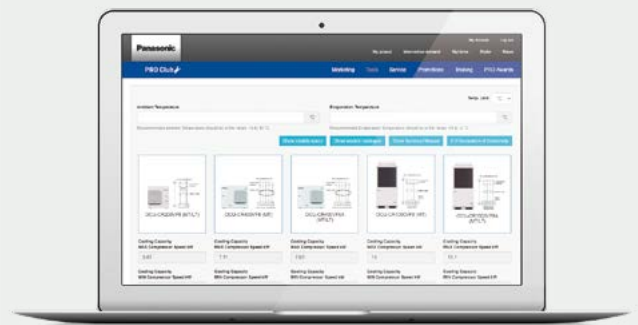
Panasonic

My Account Log out

My project International project My terms Profile News

PRO Club

Marketing Tools Service Promotions Dealing PRO Awards

Temp. Unit °C

Ambient Temperature

°C

Evaporation Temperature

°C

Show models specs Show models catalogue Show Technical Manual If Declaration of Conformity

OCU-CR200VF8 (MT/LT)

OCU-CR300VF8 (MT)

OCU-CR400VF8 (MT/LT)

OCU-CR1000VF8 (MT)

OCU-CR1500VF8A (MT/LT)

Cooling Capacity
MAX Compressor Speed kW

Cooling Capacity
MAX Compressor Speed kW

Cooling Capacity
MAX Compressor Speed kW

Cooling Capacity
MAX Compressor Speed kW

Cooling Capacity
MAX Compressor Speed kW

3.83

7.11

7.63

13

13.1

Cooling Capacity
MIN Compressor Speed kW

Cooling Capacity
MIN Compressor Speed kW

Cooling Capacity
MIN Compressor Speed kW

Cooling Capacity
MIN Compressor Speed kW

Cooling Capacity
MIN Compressor Speed kW